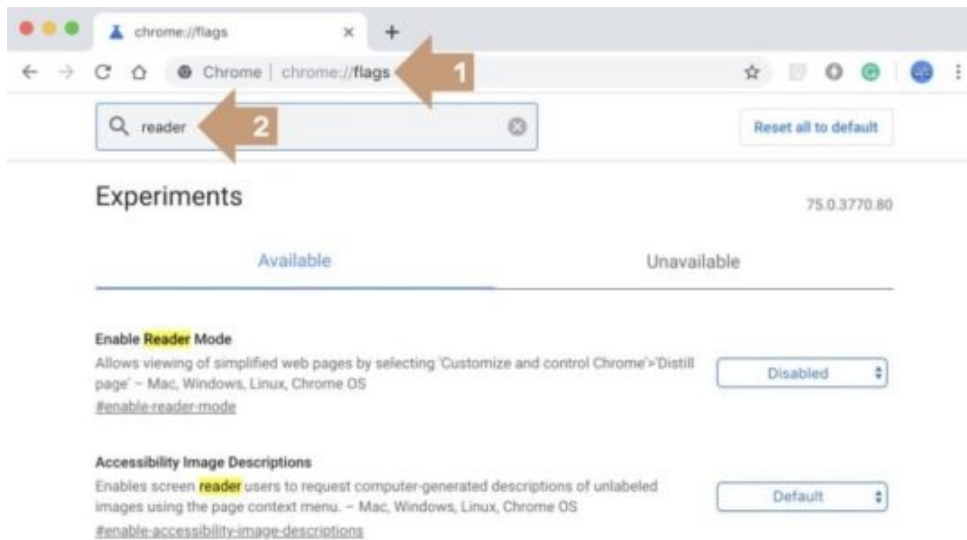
chrome://flags ×
+
Chrome | chrome://flags
1
reader
2
Reset all to default
Experiments
75.0.3770.80
Available
Unavailable
Enable Reader Mode
Allows viewing of simplified web pages by selecting 'Customize and control Chrome'>'Distill page' – Mac, Windows, Linux, Chrome OS
#enable-reader-mode
Disabled
Accessibility Image Descriptions
Enables screen reader users to request computer-generated descriptions of unlabeled images using the page context menu. – Mac, Windows, Linux, Chrome OS
#enable-accessibility-image-descriptions
Default